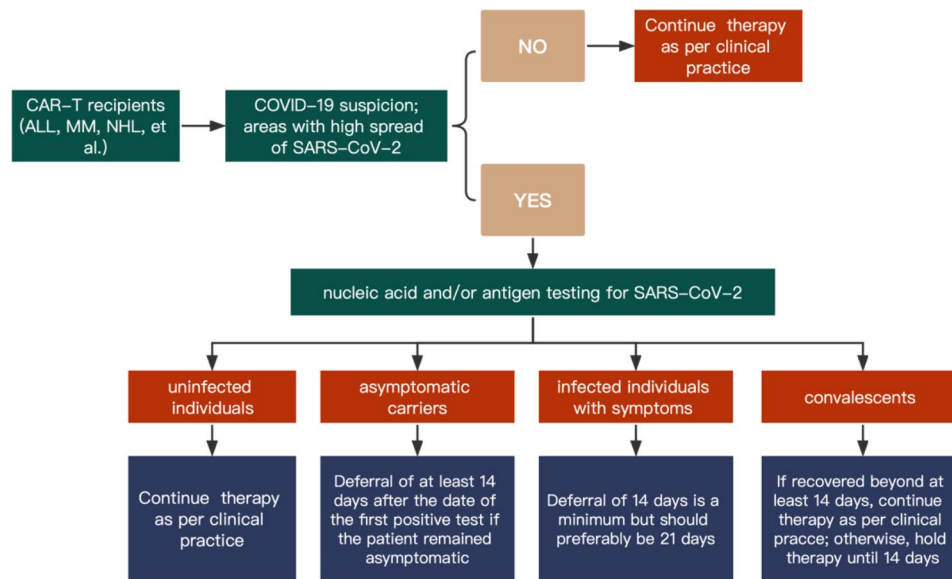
CAR–T recipients (ALL, MM, NHL, et al.)

COVID–19 suspicion; areas with high spread of SARS–CoV–2

NO

Continue therapy as per clinical practice

YES

nucleic acid and/or antigen testing for SARS–CoV–2

uninfected individuals

asymptomatic carriers

infected individuals with symptoms

convalescents

Continue therapy as per clinical practice

Deferral of at least 14 days after the date of the first positive test if the patient remained asymptomatic

Deferral of 14 days is a minimum but should preferably be 21 days

If recovered beyond at least 14 days, continue therapy as per clinical pracce; otherwise, hold therapy until 14 days